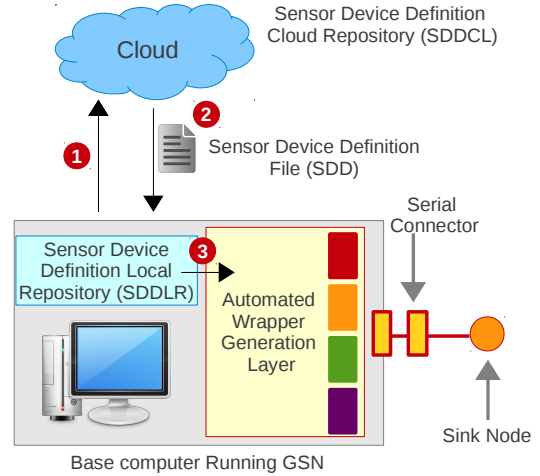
Cloud

Sensor Device Definition Cloud Repository (SDDCL)

1

2

Sensor Device Definition File (SDD)

Serial Connector

Sensor Device Definition Local Repository (SDDLR)

3

Automated Wrapper Generation Layer

Sink Node

Base computer Running GSN